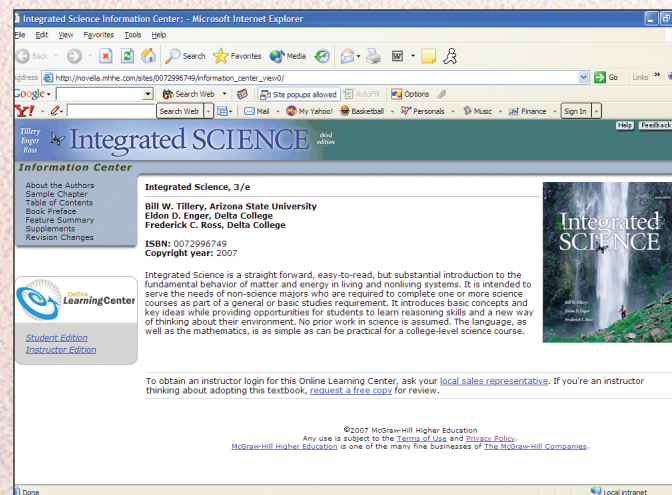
Integrated Science Information Center: - Microsoft Internet Explorer

File Edit View Favorites Tools Help

Back Search Favorites Media

Address http://novella.mhhe.com/sites/0072996749/information_center_view0/ Go Links

Google Search Web Site popups allowed AutoFill Options

Y! Search Web Mail My Yahoo! Basketball Personals Music Finance Sign In

Help Feedback

Tillery Enger Ross Integrated SCIENCE third edition

Information Center

About the Authors
Sample Chapter
Table of Contents
Book Preface
Feature Summary
Supplements
Revision Changes

Online Learning Center

Student Edition
Instructor Edition

Integrated Science, 3/e

Bill W. Tillery, Arizona State University
Eldon D. Enger, Delta College
Frederick C. Ross, Delta College

ISBN: 0072996749
Copyright year: 2007

Integrated Science is a straight forward, easy-to-read, but substantial introduction to the fundamental behavior of matter and energy in living and nonliving systems. It is intended to serve the needs of non-science majors who are required to complete one or more science courses as part of a general or basic studies requirement. It introduces basic concepts and key ideas while providing opportunities for students to learn reasoning skills and a new way of thinking about their environment. No prior work in science is assumed. The language, as well as the mathematics, is as simple as can be practical for a college-level science course.

Integrated SCIENCE

To obtain an instructor login for this Online Learning Center, ask your local sales representative. If you're an instructor thinking about adopting this textbook, request a free copy for review.

©2007 McGraw-Hill Higher Education
Any use is subject to the Terms of Use and Privacy Policy.
McGraw-Hill Higher Education is one of the many fine businesses of The McGraw-Hill Companies.

Done Local intranet